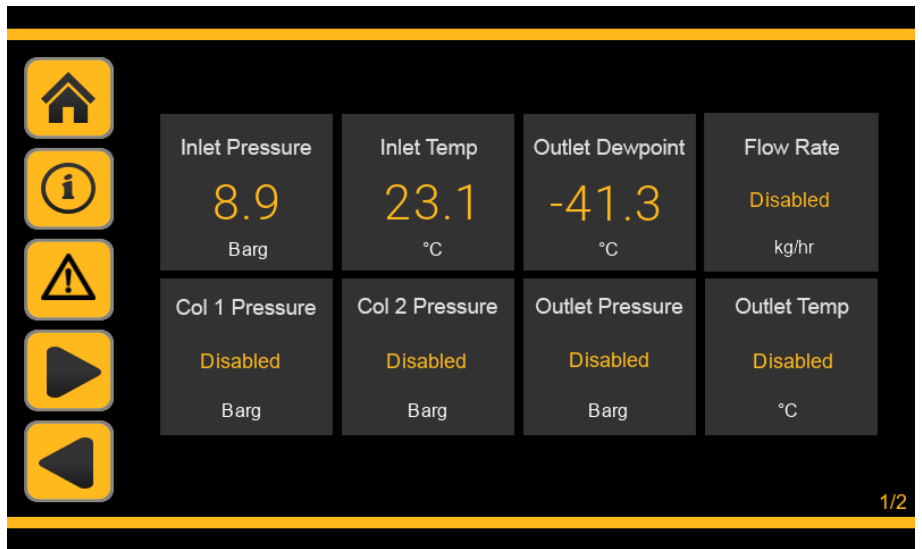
| Inlet Pressure | Inlet Temp | Outlet Dewpoint | Flow Rate |
|---|---|---|---|
| 8.9 | 23.1 | -41.3 | Disabled |
| Barg | °C | °C | kg/hr |
| Col 1 Pressure | Col 2 Pressure | Outlet Pressure | Outlet Temp |
| Disabled | Disabled | Disabled | Disabled |
| Barg | Barg | Barg | °C |

1/2